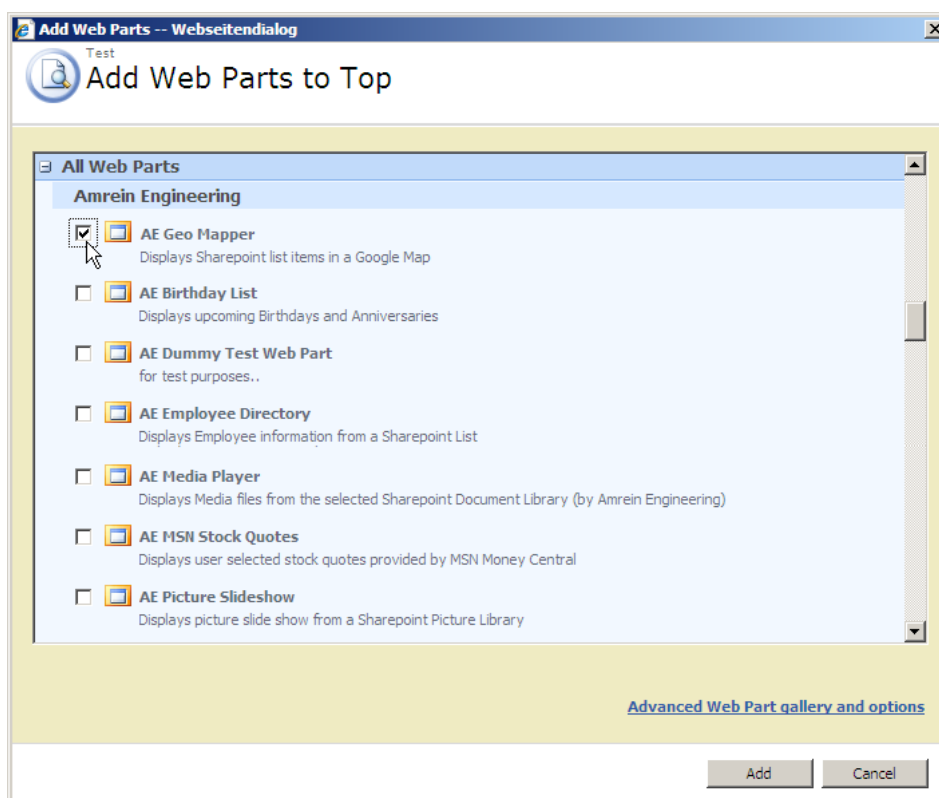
Add Web Parts -- Webseitendialog

Test

Add Web Parts to Top

All Web Parts

Amrein Engineering

AE Geo Mapper
Displays Sharepoint list items in a Google Map

AE Birthday List
Displays upcoming Birthdays and Anniversaries

AE Dummy Test Web Part
for test purposes..

AE Employee Directory
Displays Employee information from a Sharepoint List

AE Media Player
Displays Media files from the selected Sharepoint Document Library (by Amrein Engineering)

AE MSN Stock Quotes
Displays user selected stock quotes provided by MSN Money Central

AE Picture Slideshow
Displays picture slide show from a Sharepoint Picture Library

Advanced Web Part gallery and options

Add

Cancel